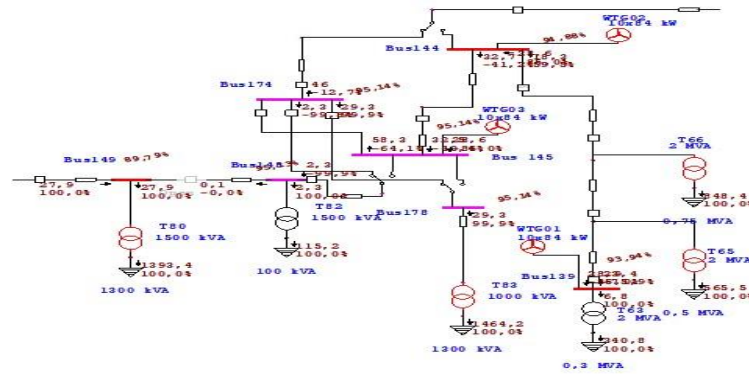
WTG02
10x84 kW
94,88%
Bus144
32,7
-41,2
15,3
89,9%
Bus174
46
12,7
95,14%
2,3
-99,9%
29,3
99,9%
WTG03
10x84 kW
95,14%
58,2
-64,1
22,2
-0,9
28,6
0%
Bus 145
Bus149
89,79%
27,9
100,0%
27,9
100,0%
0,1
-0,0%
Bus148
2,3
2,3
99,9%
100,0%
T82
1500 kVA
115,2
100,0%
100 kVA
T80
1500 kVA
1393,4
100,0%
1300 kVA
Bus178
95,14%
29,3
99,9%
T83
1000 kVA
1464,2
100,0%
1300 kVA
WTG01
10x84 kW
93,94%
Bus139
6,8
100,0%
T63
2 MVA
340,8
100,0%
0,3 MVA
T66
2 MVA
348,4
100,0%
0,75 MVA
T65
2 MVA
65,5
0,5 MVA